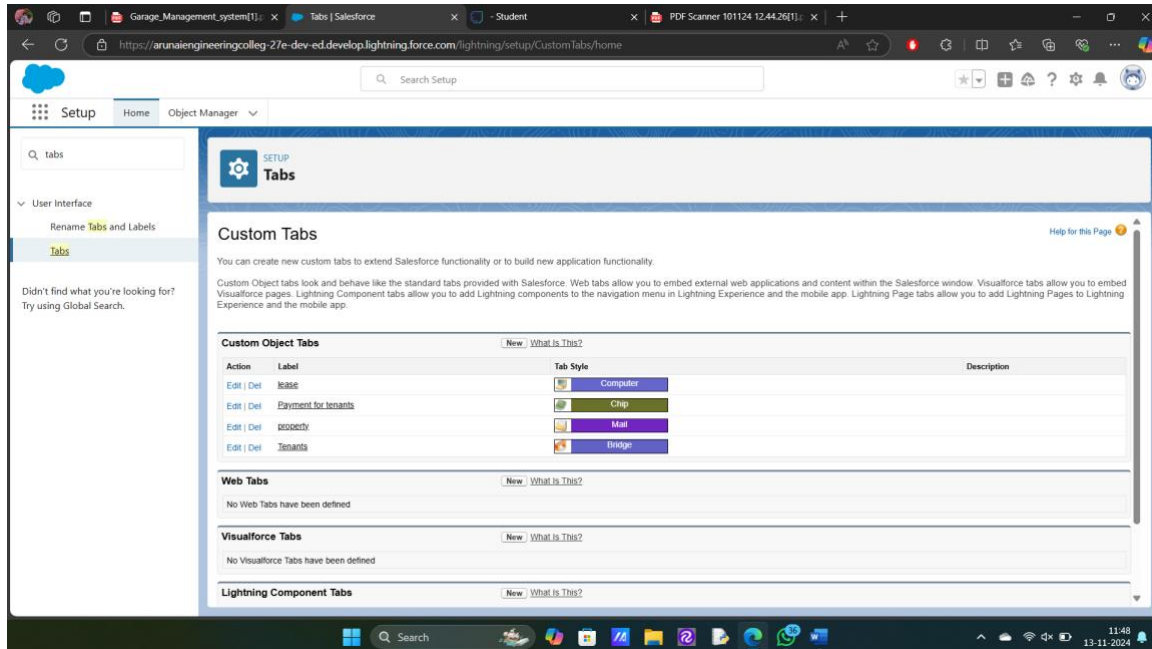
Garage_Management_system[1] × Tabs | Salesforce × - Student × PDF Scanner 101124 12.44.26[1] × +

https://arunaiengineeringcolleg-27e-dev-ed.develop.lightning.force.com/lightning/setup/CustomTabs/home

Search Setup

Setup Home Object Manager

tabs

User Interface

Rename Tabs and Labels

Tabs

Didn't find what you're looking for? Try using Global Search.

SETUP
Tabs

Custom Tabs

Help for this Page

You can create new custom tabs to extend Salesforce functionality or to build new application functionality.

Custom Object tabs look and behave like the standard tabs provided with Salesforce. Web tabs allow you to embed external web applications and content within the Salesforce window. Visualforce tabs allow you to embed Visualforce pages. Lightning Component tabs allow you to add Lightning components to the navigation menu in Lightning Experience and the mobile app. Lightning Page tabs allow you to add Lightning Pages to Lightning Experience and the mobile app.

Custom Object Tabs New What Is This?

| Action | Label | Tab Style | Description |
|---|---|---|---|
| Edit \| Del | lease | Computer | |
| Edit \| Del | Payment for tenants | Chip | |
| Edit \| Del | property | Mail | |
| Edit \| Del | Tenants | Bridge | |

Web Tabs New What Is This?

No Web Tabs have been defined

Visualforce Tabs New What Is This?

No Visualforce Tabs have been defined

Lightning Component Tabs New What Is This?

Search

11:48
13-11-2024